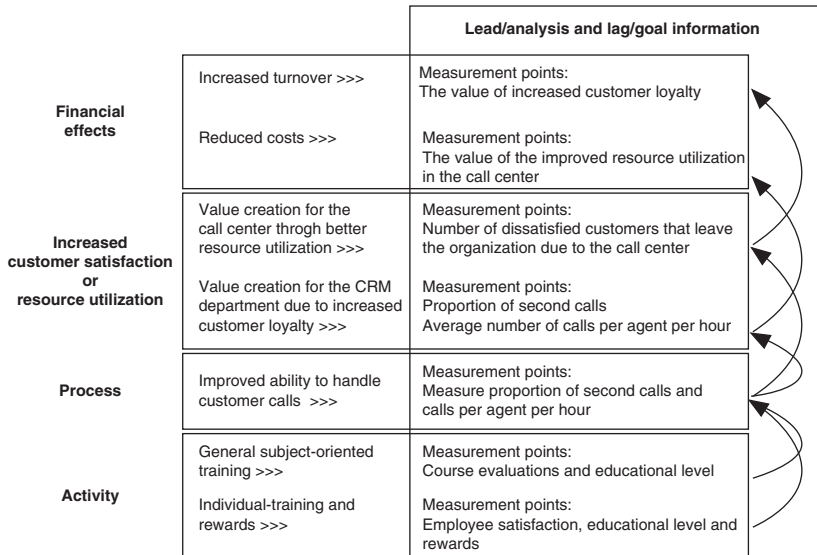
| | | Lead/analysis and lag/goal information |
|---|---|---|
| Financial effects | Increased turnover >>> | Measurement points: The value of increased customer loyalty |
| | Reduced costs >>> | Measurement points: The value of the improved resource utilization in the call center |
| Increased customer satisfaction or resource utilization | Value creation for the call center throgh better resource utilization >>> | Measurement points: Number of dissatisfied customers that leave the organization due to the call center |
| | Value creation for the CRM department due to increased customer loyalty >>> | Measurement points: Proportion of second calls Average number of calls per agent per hour |
| Process | Improved ability to handle customer calls >>> | Measurement points: Measure proportion of second calls and calls per agent per hour |
| Activity | General subject-oriented training >>> | Measurement points: Course evaluations and educational level |
| | Individual-training and rewards >>> | Measurement points: Employee satisfaction, educational level and rewards |